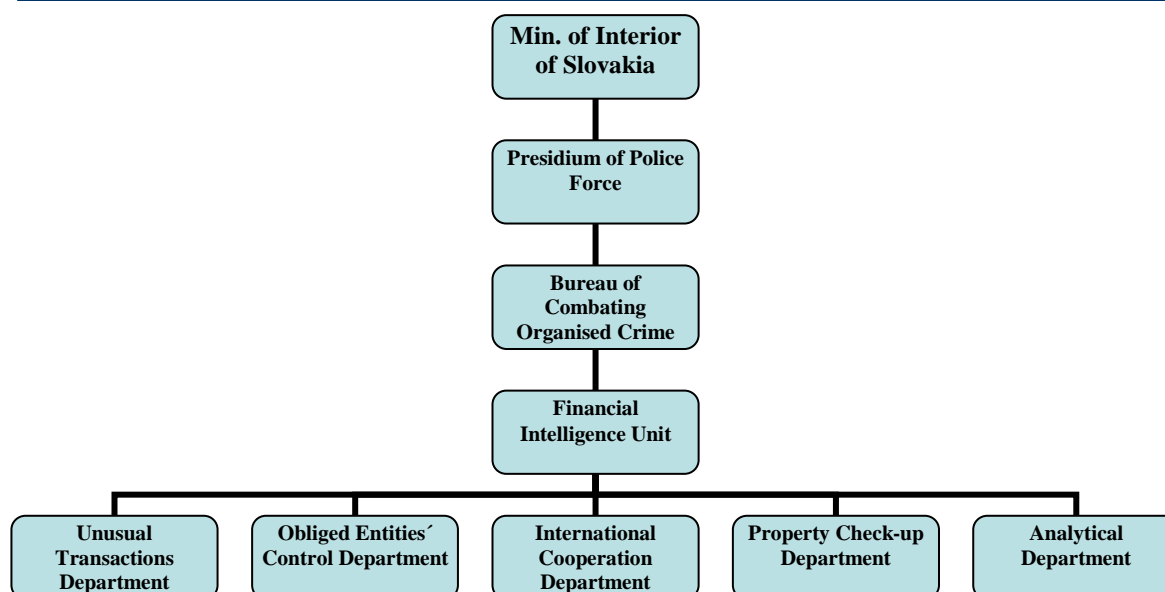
Min. of Interior of Slovakia

Presidium of Police Force

Bureau of Combating Organised Crime

Financial Intelligence Unit

Unusual Transactions Department

Obliged Entities´ Control Department

International Cooperation Department

Property Check-up Department

Analytical Department